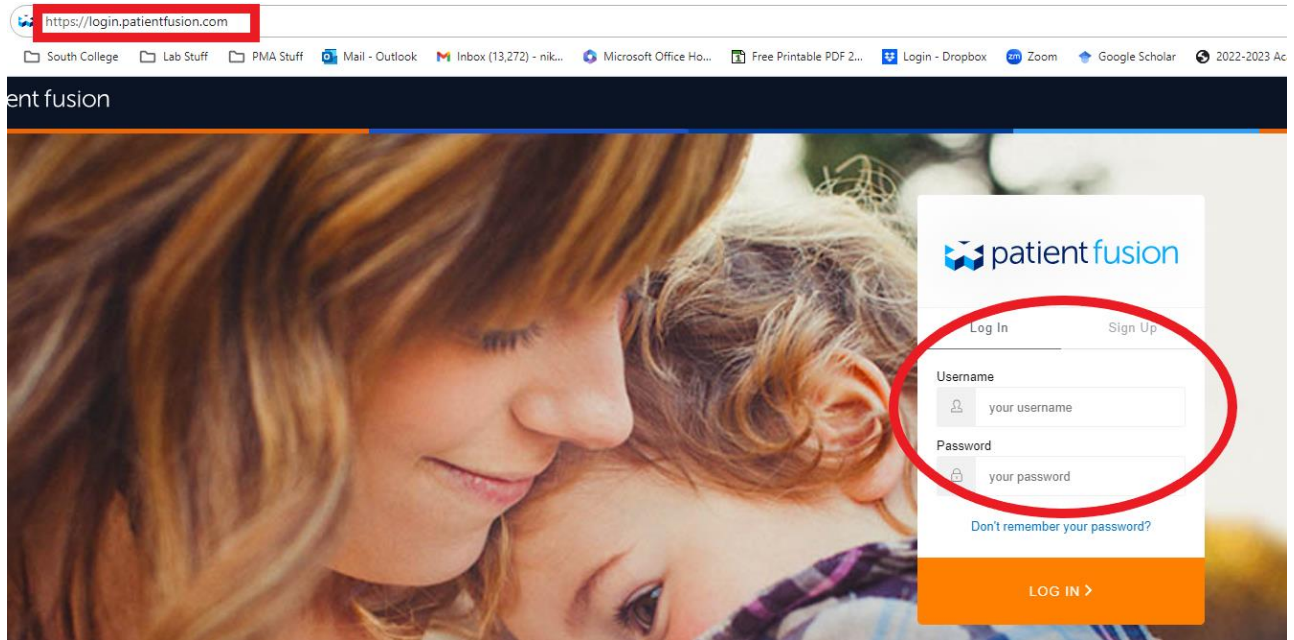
https://login.patientfusion.com

South College Lab Stuff PMA Stuff Mail - Outlook Inbox (13,272) - nik... Microsoft Office Ho... Free Printable PDF 2... Login - Dropbox Zoom Google Scholar 2022-2023 Ac

ent fusion

patient fusion

Log In Sign Up

Username
your username

Password
your password

Don't remember your password?

LOG IN >